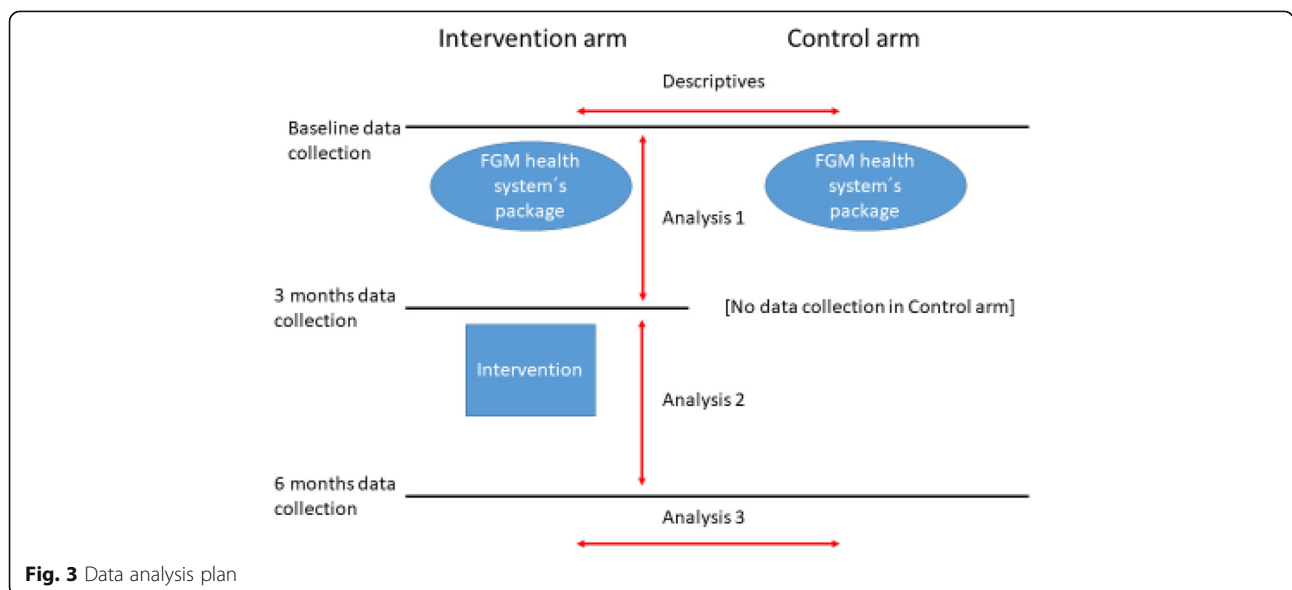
Intervention arm

Control arm

Descriptives

Baseline data collection

FGM health system´s package

Analysis 1

FGM health system´s package

3 months data collection

[No data collection in Control arm]

Intervention

Analysis 2

6 months data collection

Analysis 3

**Fig. 3** Data analysis plan